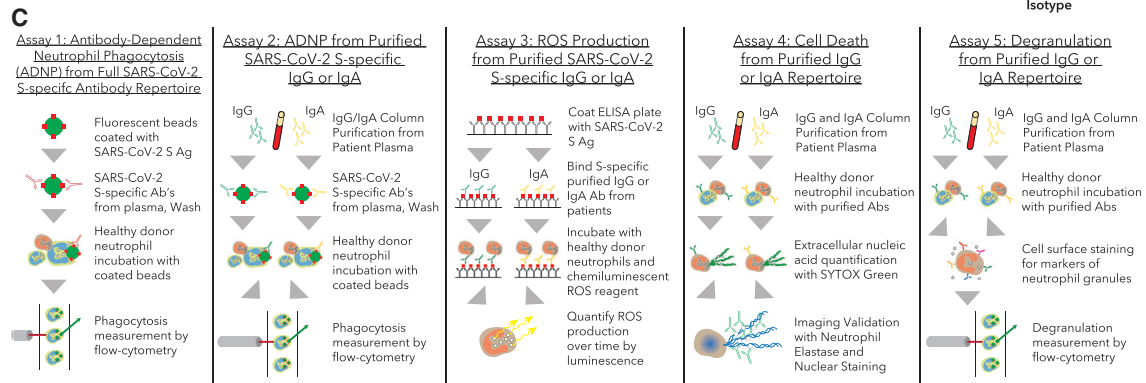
C

Isotype

Assay 1: Antibody-Dependent Neutrophil Phagocytosis (ADNP) from Full SARS-CoV-2 S-specifc Antibody Repertoire

Fluorescent beads coated with SARS-CoV-2 S Ag

SARS-CoV-2 S-specific Ab's from plasma, Wash

Healthy donor neutrophil incubation with coated beads

Phagocytosis measurement by flow-cytometry

Assay 2: ADNP from Purified SARS-CoV-2 S-specific IgG or IgA

IgG IgA

IgG/IgA Column Purification from Patient Plasma

SARS-CoV-2 S-specific Ab's from plasma, Wash

Healthy donor neutrophil incubation with coated beads

Phagocytosis measurement by flow-cytometry

Assay 3: ROS Production from Purified SARS-CoV-2 S-specific IgG or IgA

Coat ELISA plate with SARS-CoV-2 S Ag

IgG IgA

Bind S-specific purified IgG or IgA Ab from patients

Incubate with healthy donor neutrophils and chemiluminescent ROS reagent

Quantify ROS production over time by luminescence

Assay 4: Cell Death from Purified IgG or IgA Repertoire

IgG IgA

IgG and IgA Column Purification from Patient Plasma

Healthy donor neutrophil incubation with purified Abs

Extracellular nucleic acid quantification with SYTOX Green

Imaging Validation with Neutrophil Elastase and Nuclear Staining

Assay 5: Degranulation from Purified IgG or IgA Repertoire

IgG IgA

IgG and IgA Column Purification from Patient Plasma

Healthy donor neutrophil incubation with purified Abs

Cell surface staining for markers of neutrophil granules

Degranulation measurement by flow-cytometry